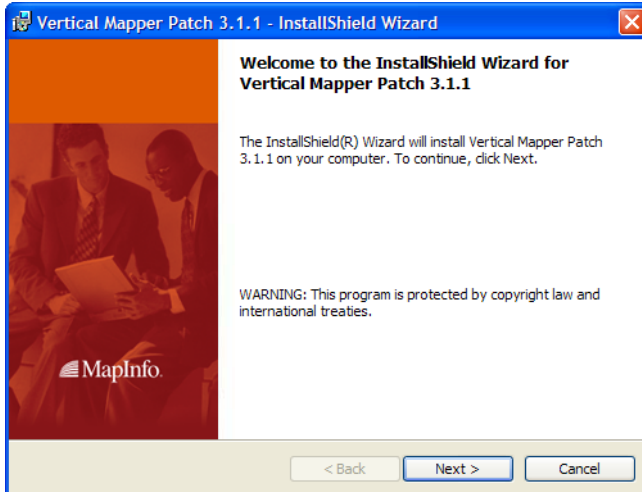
Vertical Mapper Patch 3.1.1 - InstallShield Wizard

MapInfo

Welcome to the InstallShield Wizard for Vertical Mapper Patch 3.1.1

The InstallShield(R) Wizard will install Vertical Mapper Patch 3.1.1 on your computer. To continue, click Next.

WARNING: This program is protected by copyright law and international treaties.

< Back

Next >

Cancel